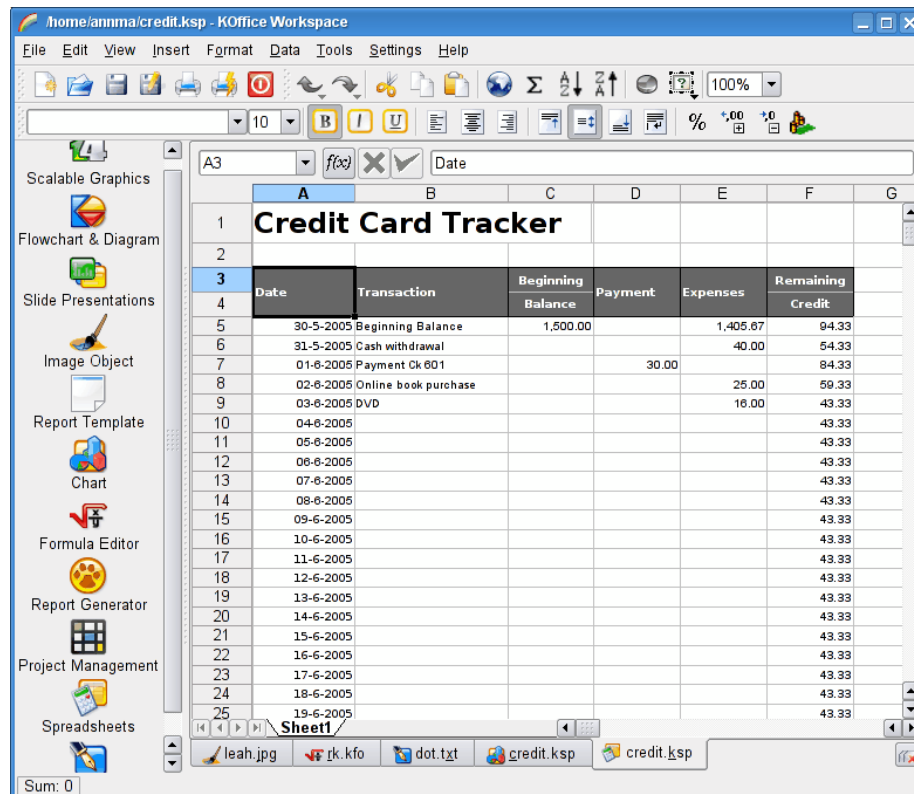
/home/annma/credit.ksp - KOffice Workspace

File Edit View Insert Format Data Tools Settings Help

100%

10

Scalable Graphics
Flowchart & Diagram
Slide Presentations
Image Object
Report Template
Chart
Formula Editor
Report Generator
Project Management
Spreadsheets

A3 Date

| | A | B | C | D | E | F | G |
|---|---|---|---|---|---|---|---|
| 1 | Credit Card Tracker | | | | | | |
| 2 | | | | | | | |
| 3 | Date | Transaction | Beginning | Payment | Expenses | Remaining | |
| 4 | | | Balance | | | Credit | |
| 5 | 30-5-2005 | Beginning Balance | 1,500.00 | | 1,405.67 | 94.33 | |
| 6 | 31-5-2005 | Cash withdrawal | | | 40.00 | 54.33 | |
| 7 | 01-6-2005 | Payment Ck 601 | | 30.00 | | 84.33 | |
| 8 | 02-6-2005 | Online book purchase | | | 25.00 | 59.33 | |
| 9 | 03-6-2005 | DVD | | | 16.00 | 43.33 | |
| 10 | 04-6-2005 | | | | | 43.33 | |
| 11 | 05-6-2005 | | | | | 43.33 | |
| 12 | 06-6-2005 | | | | | 43.33 | |
| 13 | 07-6-2005 | | | | | 43.33 | |
| 14 | 08-6-2005 | | | | | 43.33 | |
| 15 | 09-6-2005 | | | | | 43.33 | |
| 16 | 10-6-2005 | | | | | 43.33 | |
| 17 | 11-6-2005 | | | | | 43.33 | |
| 18 | 12-6-2005 | | | | | 43.33 | |
| 19 | 13-6-2005 | | | | | 43.33 | |
| 20 | 14-6-2005 | | | | | 43.33 | |
| 21 | 15-6-2005 | | | | | 43.33 | |
| 22 | 16-6-2005 | | | | | 43.33 | |
| 23 | 17-6-2005 | | | | | 43.33 | |
| 24 | 18-6-2005 | | | | | 43.33 | |
| 25 | 19-6-2005 | | | | | 43.33 | |

Sheet1

leah.jpg rk.kfo dot.txt credit.ksp credit.ksp

Sum: 0